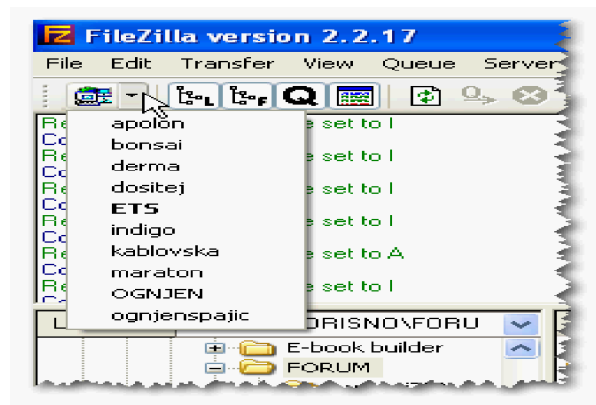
FileZilla version 2.2.17

File Edit Transfer View Queue Server

Re e set to I
Co
Re e set to I
Co
Re e set to I
Co
Re e set to I
Co
Re e set to A
Co
Re e set to I

apolon
bonsai
derma
dositej
ETS
indigo
kablovska
maraton
OGNJEN
ognjenspajic

L
ORISNO\FORU
E-book builder
FORUM